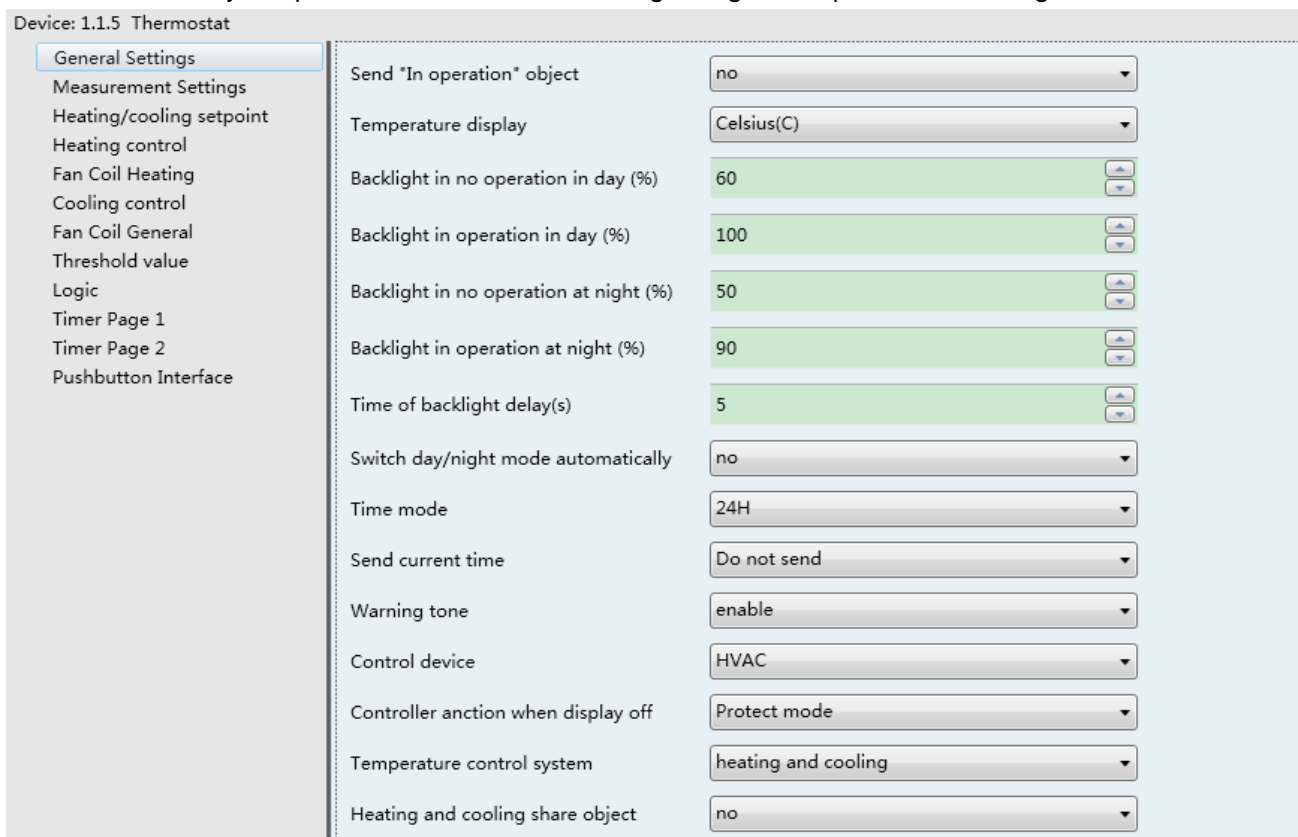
Device: 1.1.5 Thermostat

General Settings
Measurement Settings
Heating/cooling setpoint
Heating control
Fan Coil Heating
Cooling control
Fan Coil General
Threshold value
Logic
Timer Page 1
Timer Page 2
Pushbutton Interface

| | |
|---|---|
| Send "In operation" object | no |
| Temperature display | Celsius(C) |
| Backlight in no operation in day (%) | 60 |
| Backlight in operation in day (%) | 100 |
| Backlight in no operation at night (%) | 50 |
| Backlight in operation at night (%) | 90 |
| Time of backlight delay(s) | 5 |
| Switch day/night mode automatically | no |
| Time mode | 24H |
| Send current time | Do not send |
| Warning tone | enable |
| Control device | HVAC |
| Controller anction when display off | Protect mode |
| Temperature control system | heating and cooling |
| Heating and cooling share object | no |